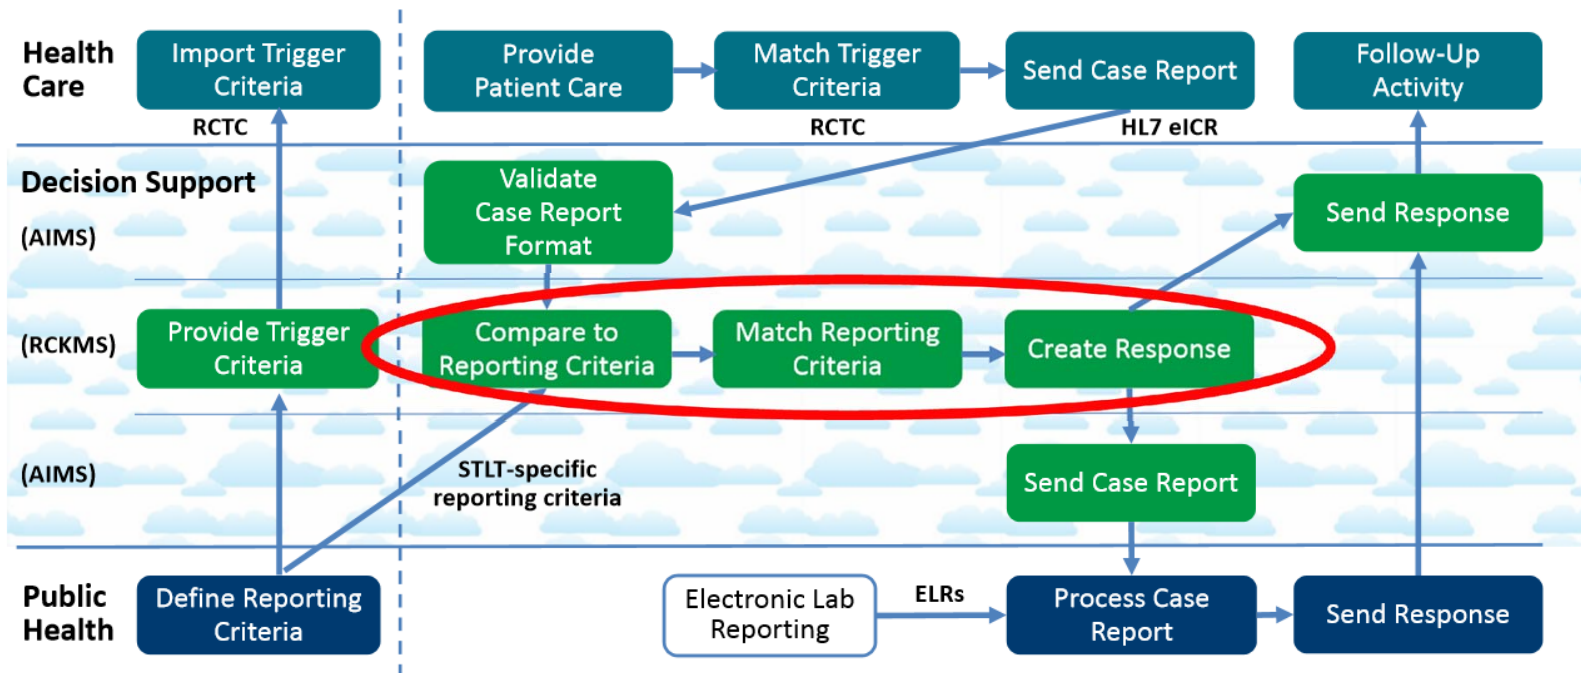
Health Care

Import Trigger Criteria

RCTC

Provide Patient Care

Match Trigger Criteria

RCTC

Send Case Report

HL7 eICR

Follow-Up Activity

Decision Support

(AIMS)

Validate Case Report Format

Send Response

(RCKMS)

Provide Trigger Criteria

Compare to Reporting Criteria

Match Reporting Criteria

Create Response

(AIMS)

STLT-specific reporting criteria

Send Case Report

Public Health

Define Reporting Criteria

Electronic Lab Reporting

ELRs

Process Case Report

Send Response